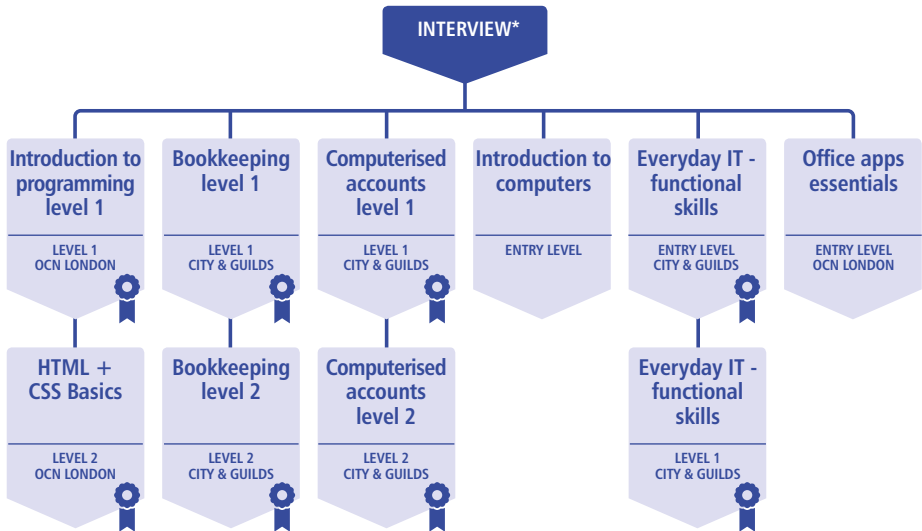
INTERVIEW*

Introduction to programming level 1
LEVEL 1
OCN LONDON

HTML + CSS Basics
LEVEL 2
OCN LONDON

Bookkeeping level 1
LEVEL 1
CITY & GUILDS

Bookkeeping level 2
LEVEL 2
CITY & GUILDS

Computerised accounts level 1
LEVEL 1
CITY & GUILDS

Computerised accounts level 2
LEVEL 2
CITY & GUILDS

Introduction to computers
ENTRY LEVEL

Everyday IT - functional skills
ENTRY LEVEL
CITY & GUILDS

Everyday IT - functional skills
LEVEL 1
CITY & GUILDS

Office apps essentials
ENTRY LEVEL
OCN LONDON